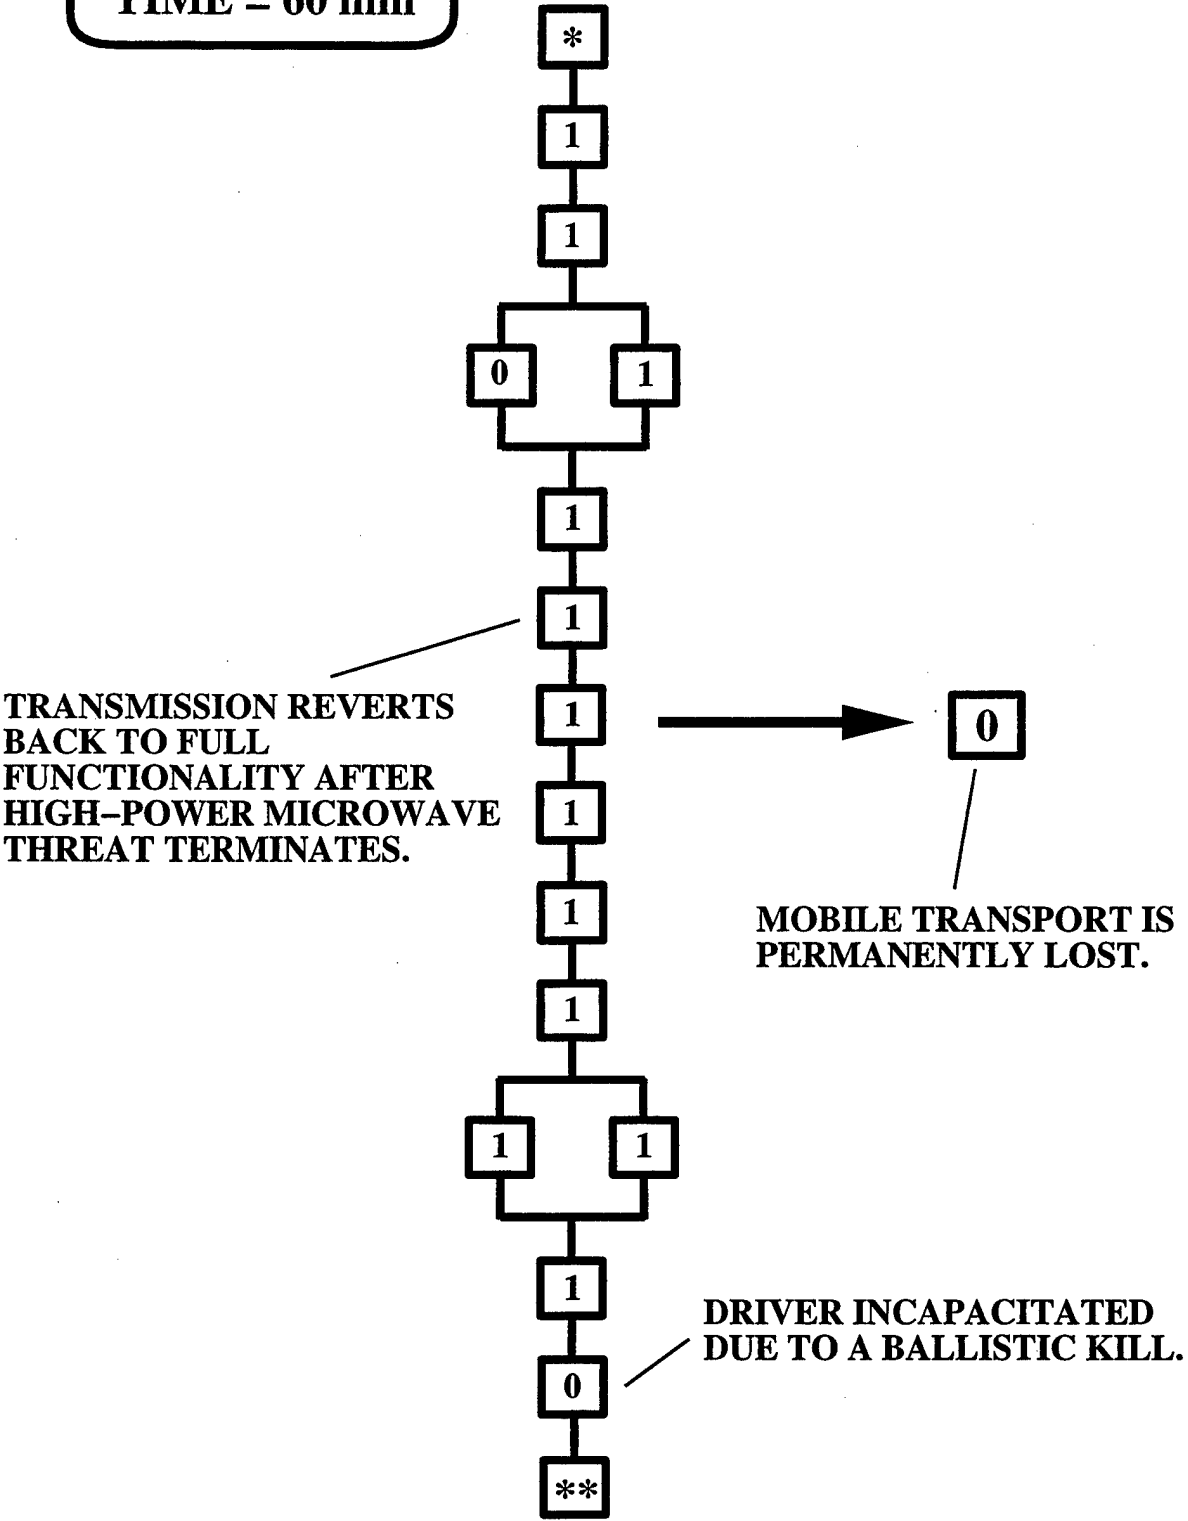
TIME = 60 min

*

1

1

0

1

1

1

TRANSMISSION REVERTS BACK TO FULL FUNCTIONALITY AFTER HIGH–POWER MICROWAVE THREAT TERMINATES.

1

0

1

MOBILE TRANSPORT IS PERMANENTLY LOST.

1

1

1

1

1

DRIVER INCAPACITATED DUE TO A BALLISTIC KILL.

0

**